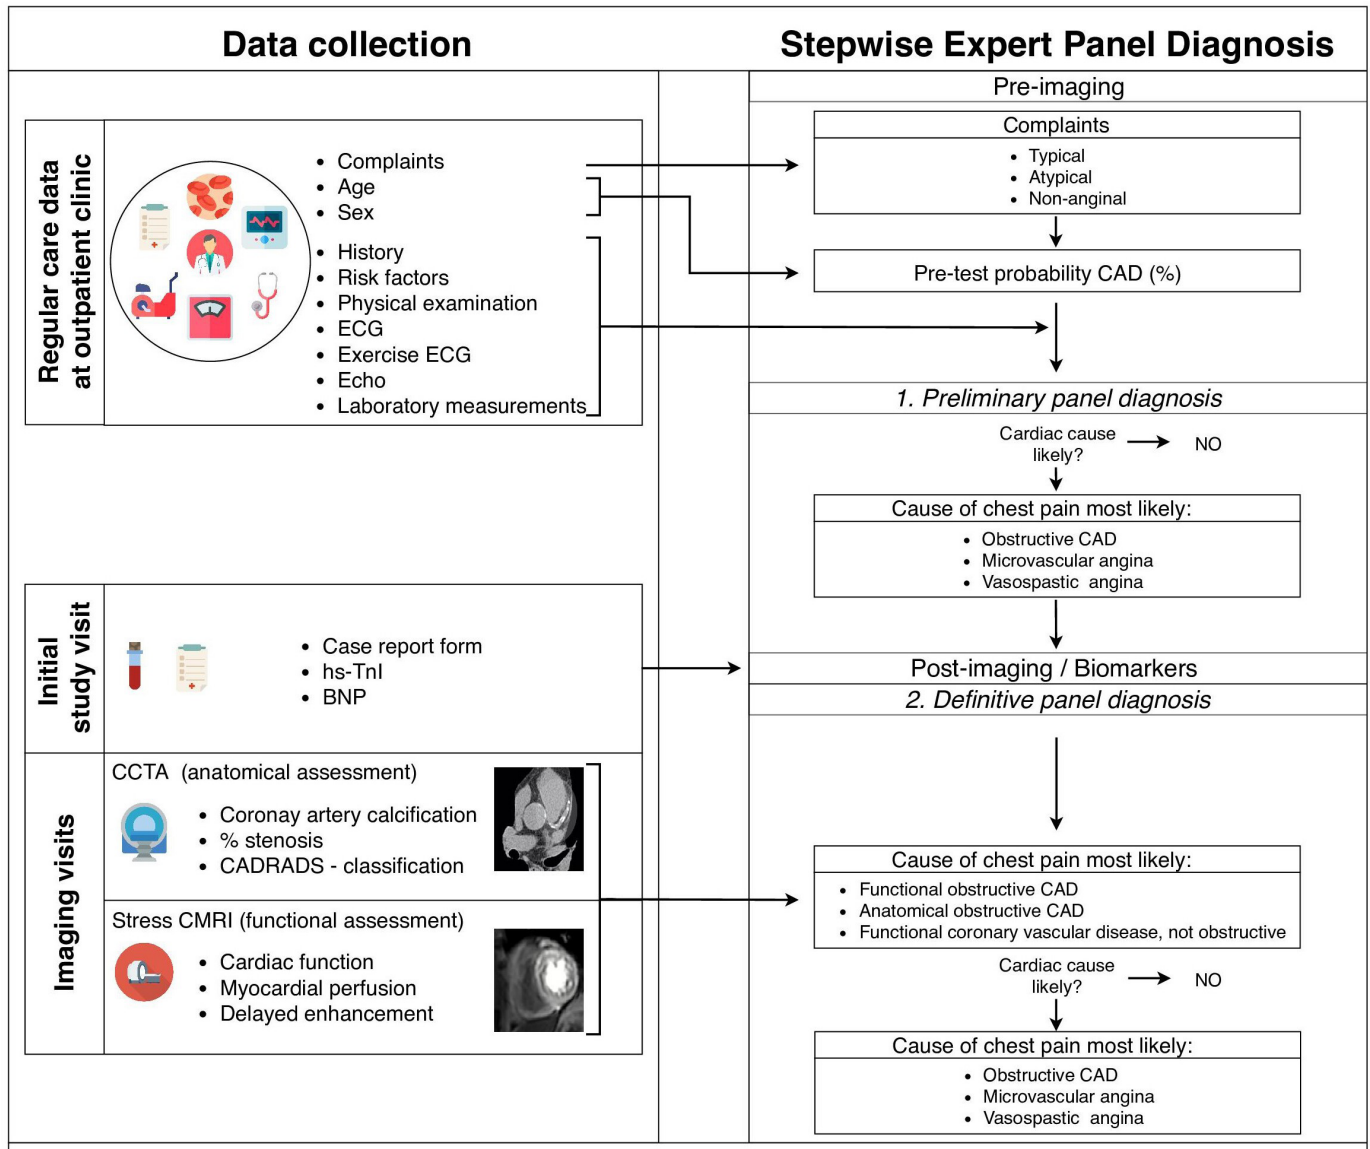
Data collection

Stepwise Expert Panel Diagnosis

Regular care data at outpatient clinic

- Complaints
- Age
- Sex
- History
- Risk factors
- Physical examination
- ECG
- Exercise ECG
- Echo
- Laboratory measurements

Initial study visit

- Case report form
- hs-TnI
- BNP

Imaging visits

CCTA (anatomical assessment)

- Coronary artery calcification
- % stenosis
- CADRADS - classification

Stress CMRI (functional assessment)

- Cardiac function
- Myocardial perfusion
- Delayed enhancement

Pre-imaging

Complaints

- Typical
- Atypical
- Non-anginal

Pre-test probability CAD (%)

1. Preliminary panel diagnosis

Cardiac cause likely? NO

Cause of chest pain most likely:

- Obstructive CAD
- Microvascular angina
- Vasospastic angina

Post-imaging / Biomarkers

2. Definitive panel diagnosis

Cause of chest pain most likely:

- Functional obstructive CAD
- Anatomical obstructive CAD
- Functional coronary vascular disease, not obstructive

Cardiac cause likely? NO

Cause of chest pain most likely:

- Obstructive CAD
- Microvascular angina
- Vasospastic angina